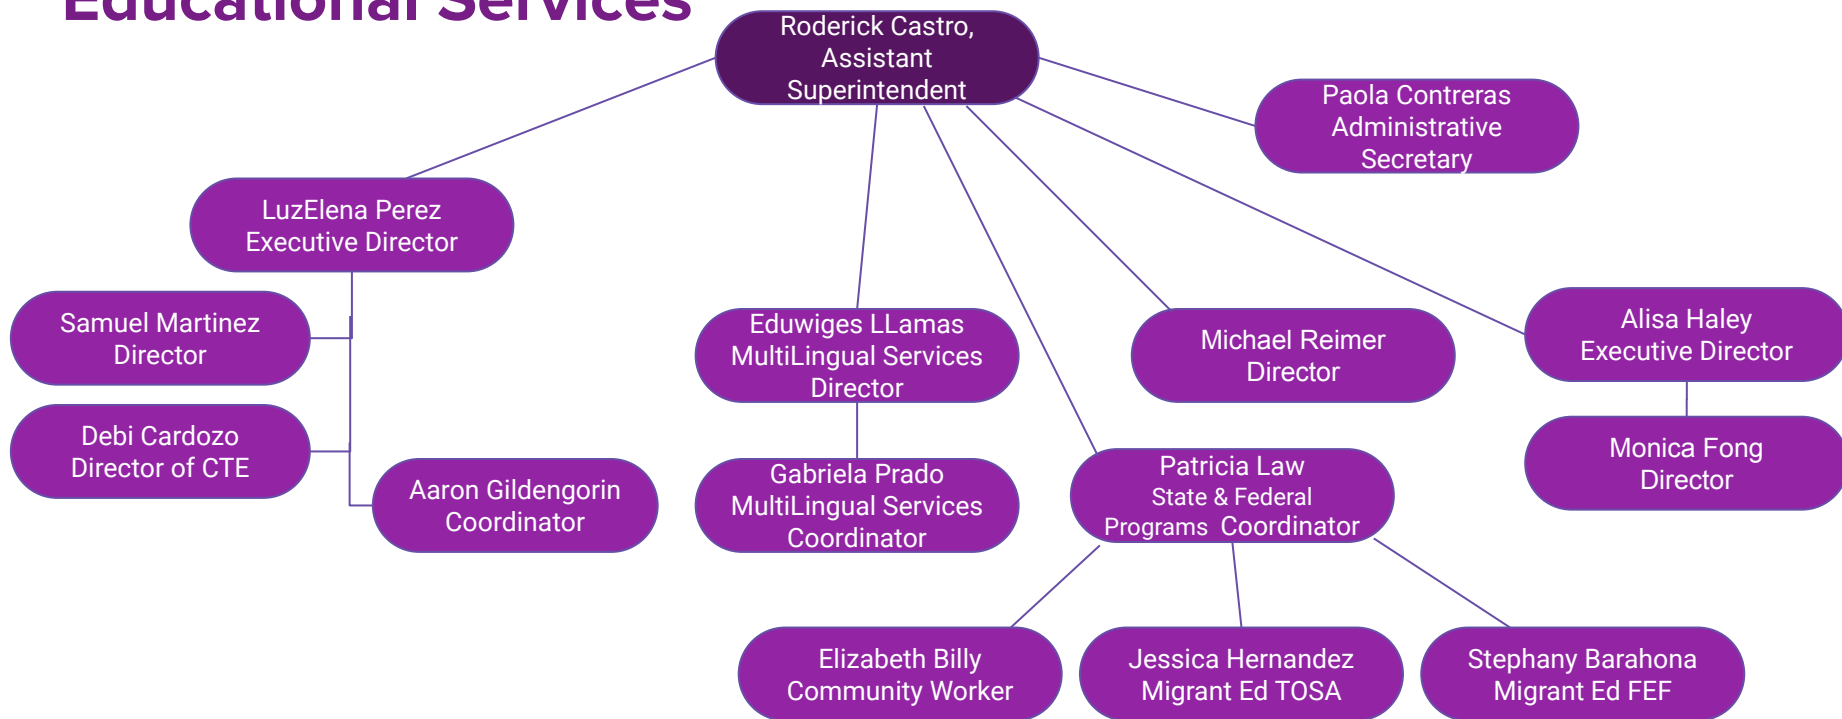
Educational Services

Roderick Castro, Assistant Superintendent

Paola Contreras Administrative Secretary

LuzElena Perez Executive Director

Samuel Martinez Director

Debi Cardozo Director of CTE

Aaron Gildengorin Coordinator

Eduwiges LLamas MultiLingual Services Director

Gabriela Prado MultiLingual Services Coordinator

Michael Reimer Director

Alisa Haley Executive Director

Monica Fong Director

Patricia Law State & Federal Programs Coordinator

Elizabeth Billy Community Worker

Jessica Hernandez Migrant Ed TOSA

Stephany Barahona Migrant Ed FEF